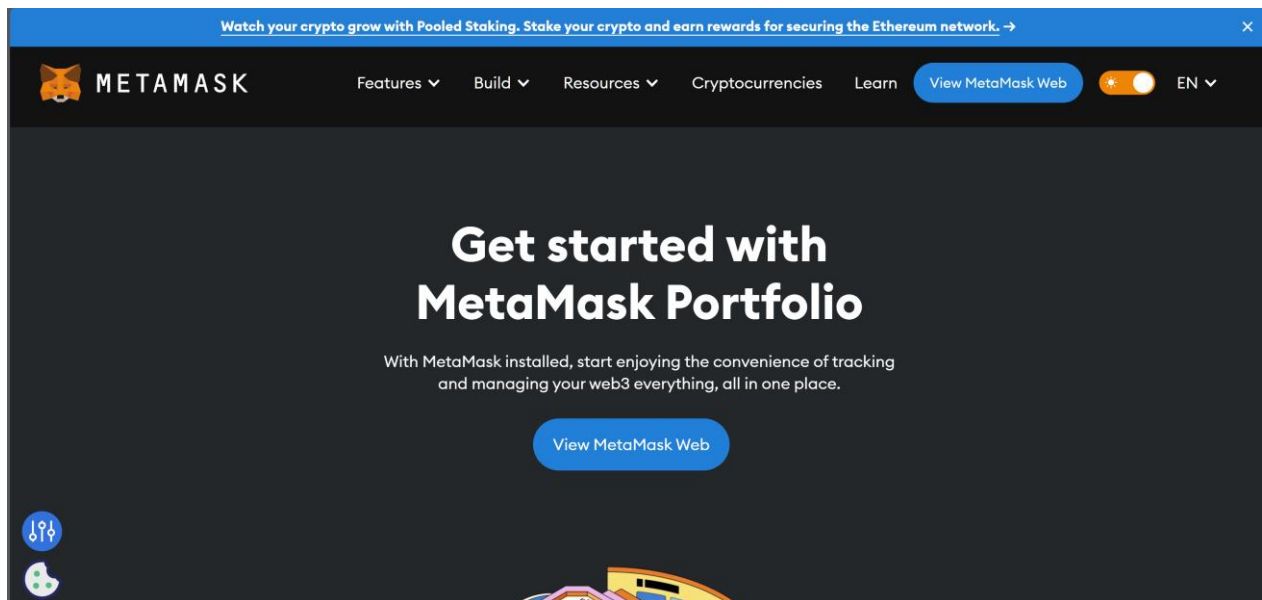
Watch your crypto grow with Pooled Staking. Stake your crypto and earn rewards for securing the Ethereum network. →

×

METAMASK

Features Build Resources Cryptocurrencies Learn View MetaMask Web EN

Get started with MetaMask Portfolio

With MetaMask installed, start enjoying the convenience of tracking and managing your web3 everything, all in one place.

View MetaMask Web